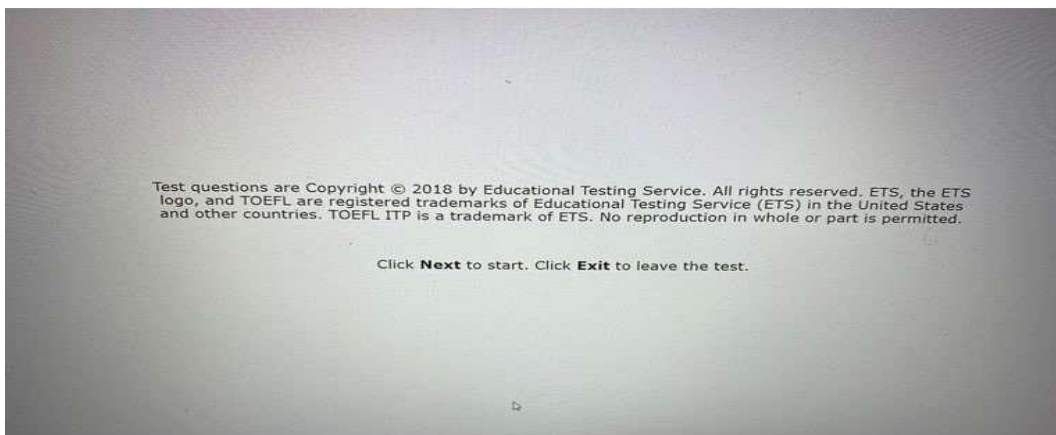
Test questions are Copyright © 2018 by Educational Testing Service. All rights reserved. ETS, the ETS logo, and TOEFL are registered trademarks of Educational Testing Service (ETS) in the United States and other countries. TOEFL ITP is a trademark of ETS. No reproduction in whole or part is permitted.

Click **Next** to start. Click **Exit** to leave the test.